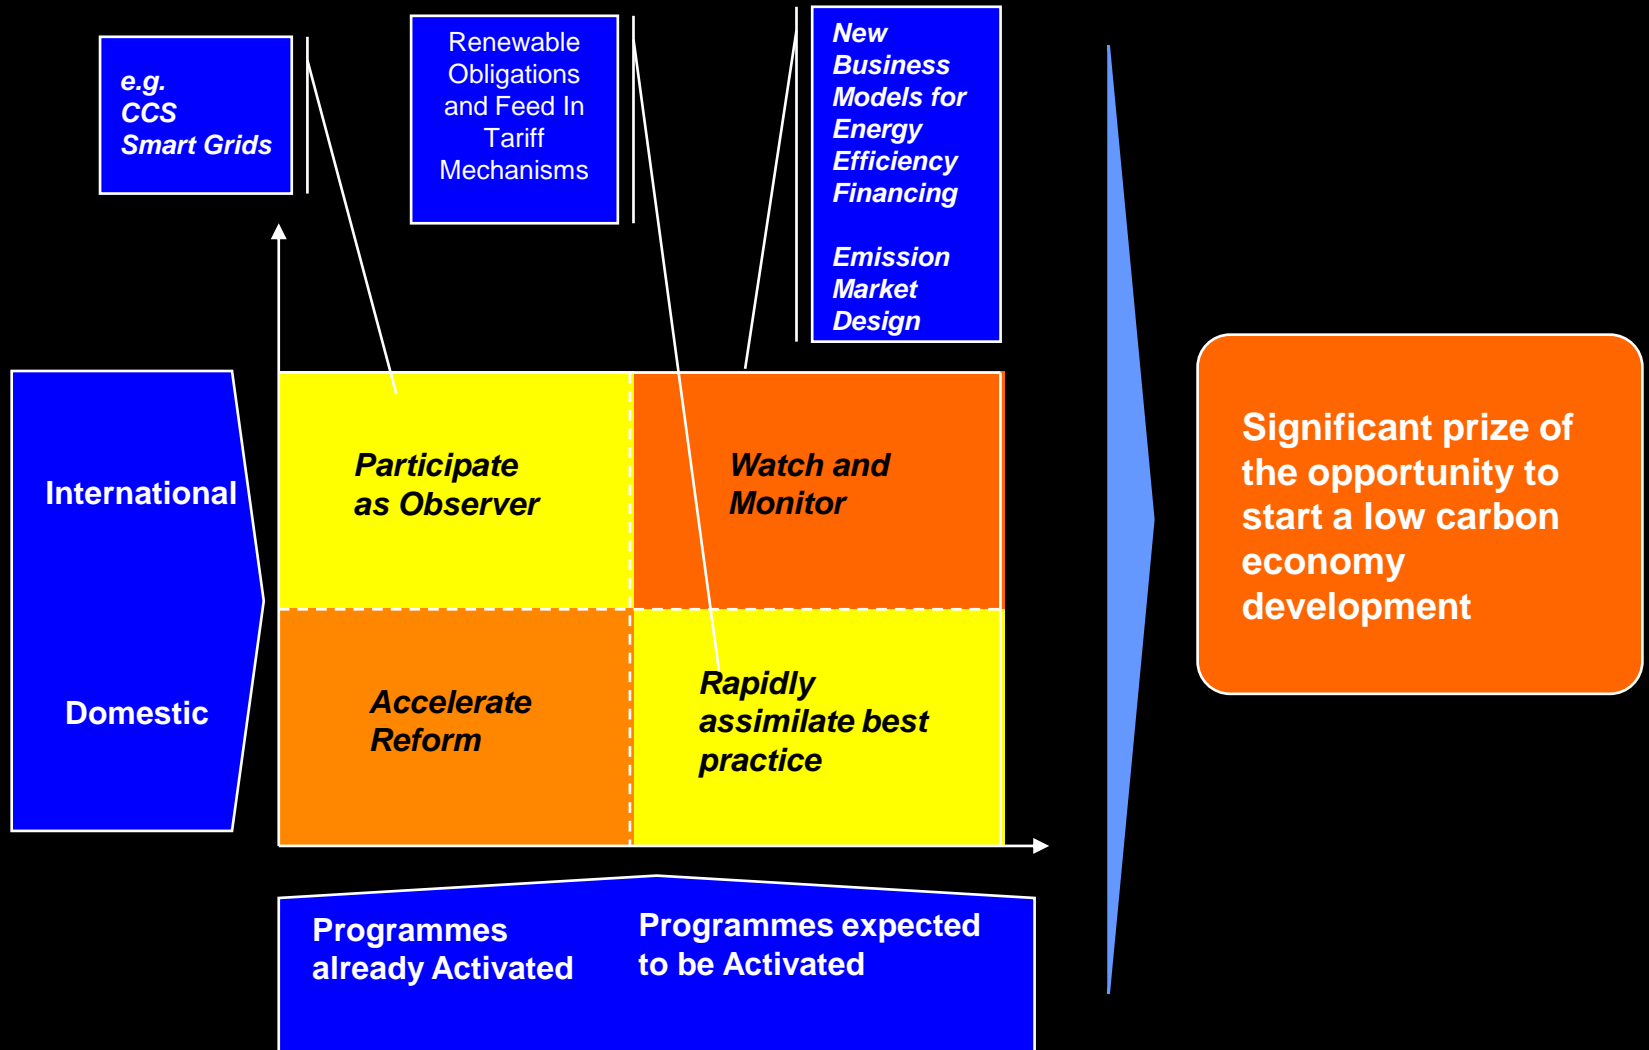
e.g.
CCS
Smart Grids

Renewable Obligations and Feed In Tariff Mechanisms

New Business Models for Energy Efficiency Financing

Emission Market Design

International

Domestic

Participate as Observer

Watch and Monitor

Accelerate Reform

Rapidly assimilate best practice

Significant prize of the opportunity to start a low carbon economy development

Programmes already Activated

Programmes expected to be Activated